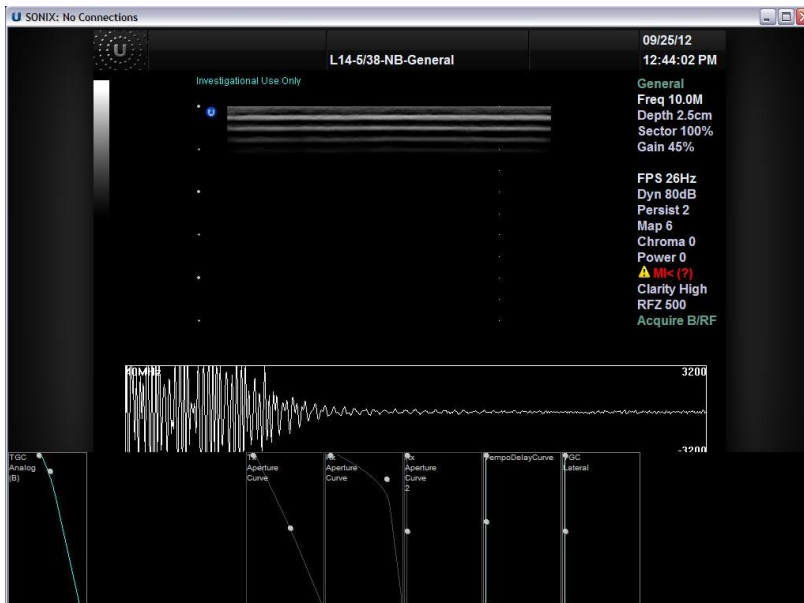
U SONIX: No Connections

U

L14-5/38-NB-General

09/25/12
12:44:02 PM

Investigational Use Only

U

General
Freq 10.0M
Depth 2.5cm
Sector 100%
Gain 45%

FPS 26Hz
Dyn 80dB
Persist 2
Map 6
Chroma 0
Power 0
MI< (?)
Clarity High
RFZ 500
Acquire B/RF

80MHz

3200

-3200

TGC
Analog
(B)

Tx
Aperture
Curve

Rx
Aperture
Curve

Rx
Aperture
Curve
2

TempoDelayCurve

TGC
Lateral